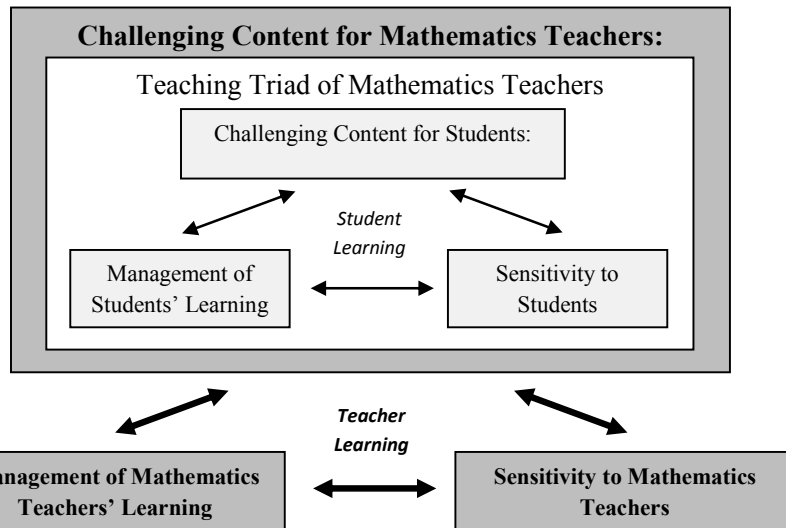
Challenging Content for Mathematics Teachers:

Teaching Triad of Mathematics Teachers

Challenging Content for Students:

Student Learning

Management of Students' Learning

Sensitivity to Students

Teacher Learning

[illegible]nagement of Mathematics Teachers' Learning

Sensitivity to Mathematics Teachers